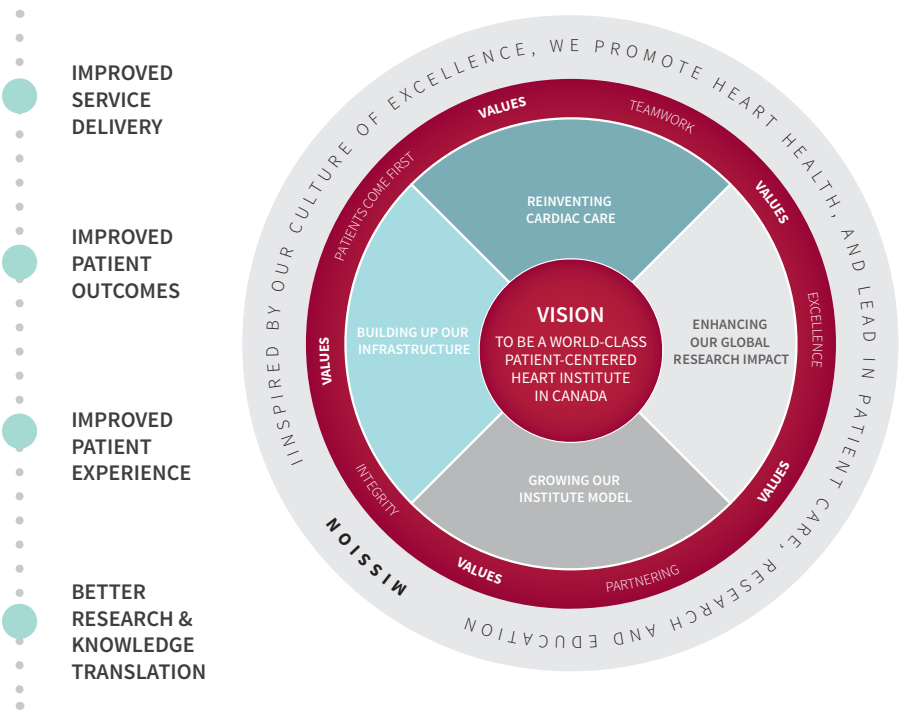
IMPROVED SERVICE DELIVERY

IMPROVED PATIENT OUTCOMES

IMPROVED PATIENT EXPERIENCE

BETTER RESEARCH & KNOWLEDGE TRANSLATION

INSPIRED BY OUR CULTURE OF EXCELLENCE, WE PROMOTE HEART HEALTH, AND LEAD IN PATIENT CARE, RESEARCH AND EDUCATION

MISSION

VALUES

TEAMWORK

VALUES

EXCELLENCE

VALUES

PARTNERING

VALUES

INTEGRITY

VALUES

PATIENTS COME FIRST

REINVENTING CARDIAC CARE

BUILDING UP OUR INFRASTRUCTURE

VISION

TO BE A WORLD-CLASS PATIENT-CENTERED HEART INSTITUTE IN CANADA

ENHANCING OUR GLOBAL RESEARCH IMPACT

GROWING OUR INSTITUTE MODEL